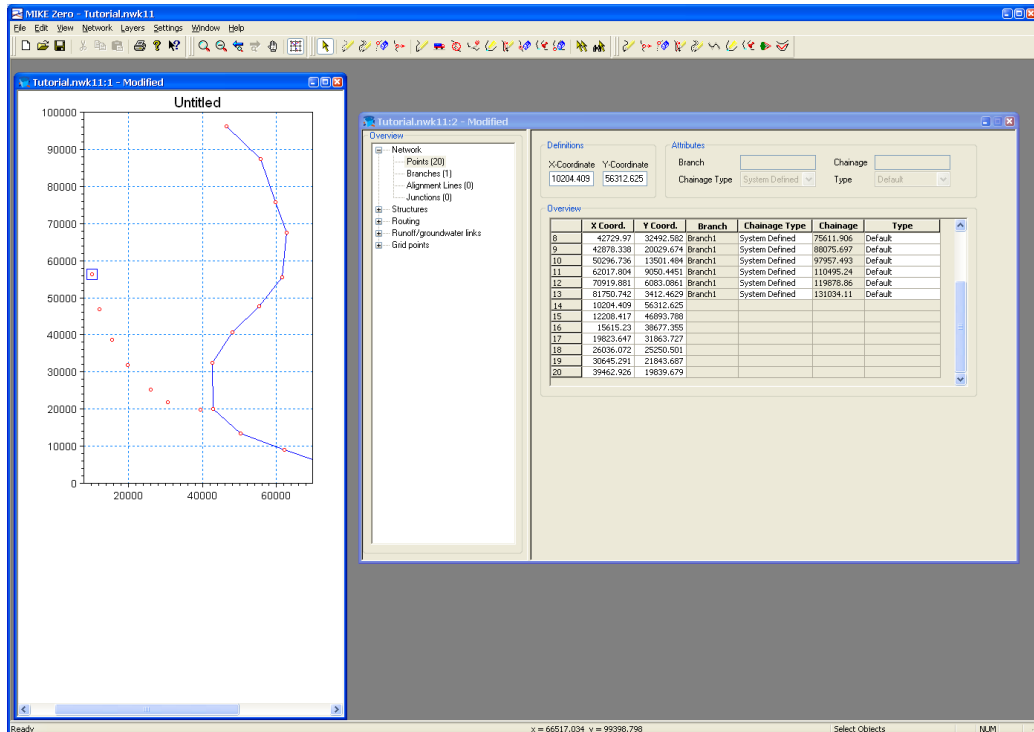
MIKE Zero - Tutorial.nwk11

File Edit View Network Layers Settings Window Help

Tutorial.nwk11:1 - Modified

Untitled

100000
90000
80000
70000
60000
50000
40000
30000
20000
10000
0
20000 40000 60000

Tutorial.nwk11:2 - Modified

Overview

Network
Points (20)
Branches (1)
Alignment Lines (0)
Junctions (0)
Structures
Routing
Runoff/groundwater links
Grid points

Definitions
X-Coordinate Y-Coordinate
10204.409 56312.625

Attributes
Branch
Chainage
Chainage Type System Defined
Type Default

Overview

| | X Coord. | Y Coord. | Branch | Chainage Type | Chainage | Type |
|---|---|---|---|---|---|---|
| 8 | 42729.97 | 32492.582 | Branch1 | System Defined | 75611.906 | Default |
| 9 | 42878.338 | 20029.674 | Branch1 | System Defined | 88075.697 | Default |
| 10 | 50296.736 | 13501.484 | Branch1 | System Defined | 97957.493 | Default |
| 11 | 62017.804 | 9050.4451 | Branch1 | System Defined | 110495.24 | Default |
| 12 | 70919.881 | 6083.0861 | Branch1 | System Defined | 119878.86 | Default |
| 13 | 81750.742 | 3412.4629 | Branch1 | System Defined | 131034.11 | Default |
| 14 | 10204.409 | 56312.625 | | | | |
| 15 | 12208.417 | 46893.788 | | | | |
| 16 | 15615.23 | 38677.355 | | | | |
| 17 | 19823.647 | 31863.727 | | | | |
| 18 | 26036.072 | 25250.501 | | | | |
| 19 | 30645.291 | 21843.687 | | | | |
| 20 | 39462.926 | 19839.679 | | | | |

Ready x = 66517.034 y = 99398.798 Select Objects NUM